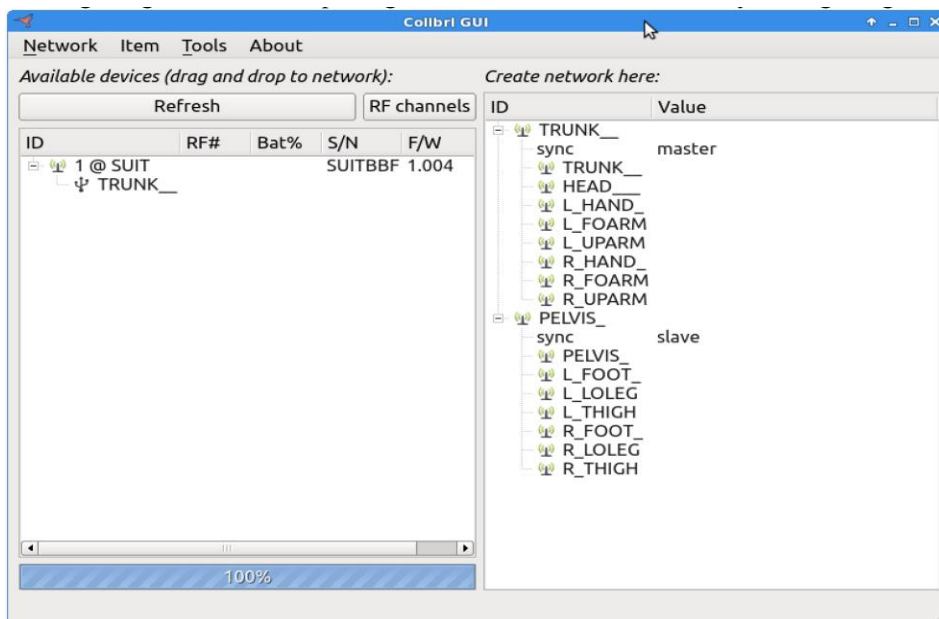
Colibri GUI

Network Item Tools About

Available devices (drag and drop to network):

Refresh

RF channels

| ID | RF# | Bat% | S/N | F/W |
|---|---|---|---|---|
| 1 @ SUIT | | | SUITBBF | 1.004 |
| TRUNK__ | | | | |

100%

Create network here:

| ID | Value |
|---|---|
| TRUNK__ | |
| sync | master |
| TRUNK__ | |
| HEAD___ | |
| L_HAND_ | |
| L_FOARM | |
| L_UPARM | |
| R_HAND_ | |
| R_FOARM | |
| R_UPARM | |
| PELVIS_ | |
| sync | slave |
| PELVIS_ | |
| L_FOOT_ | |
| L_LOLEG | |
| L_THIGH | |
| R_FOOT_ | |
| R_LOLEG | |
| R_THIGH | |